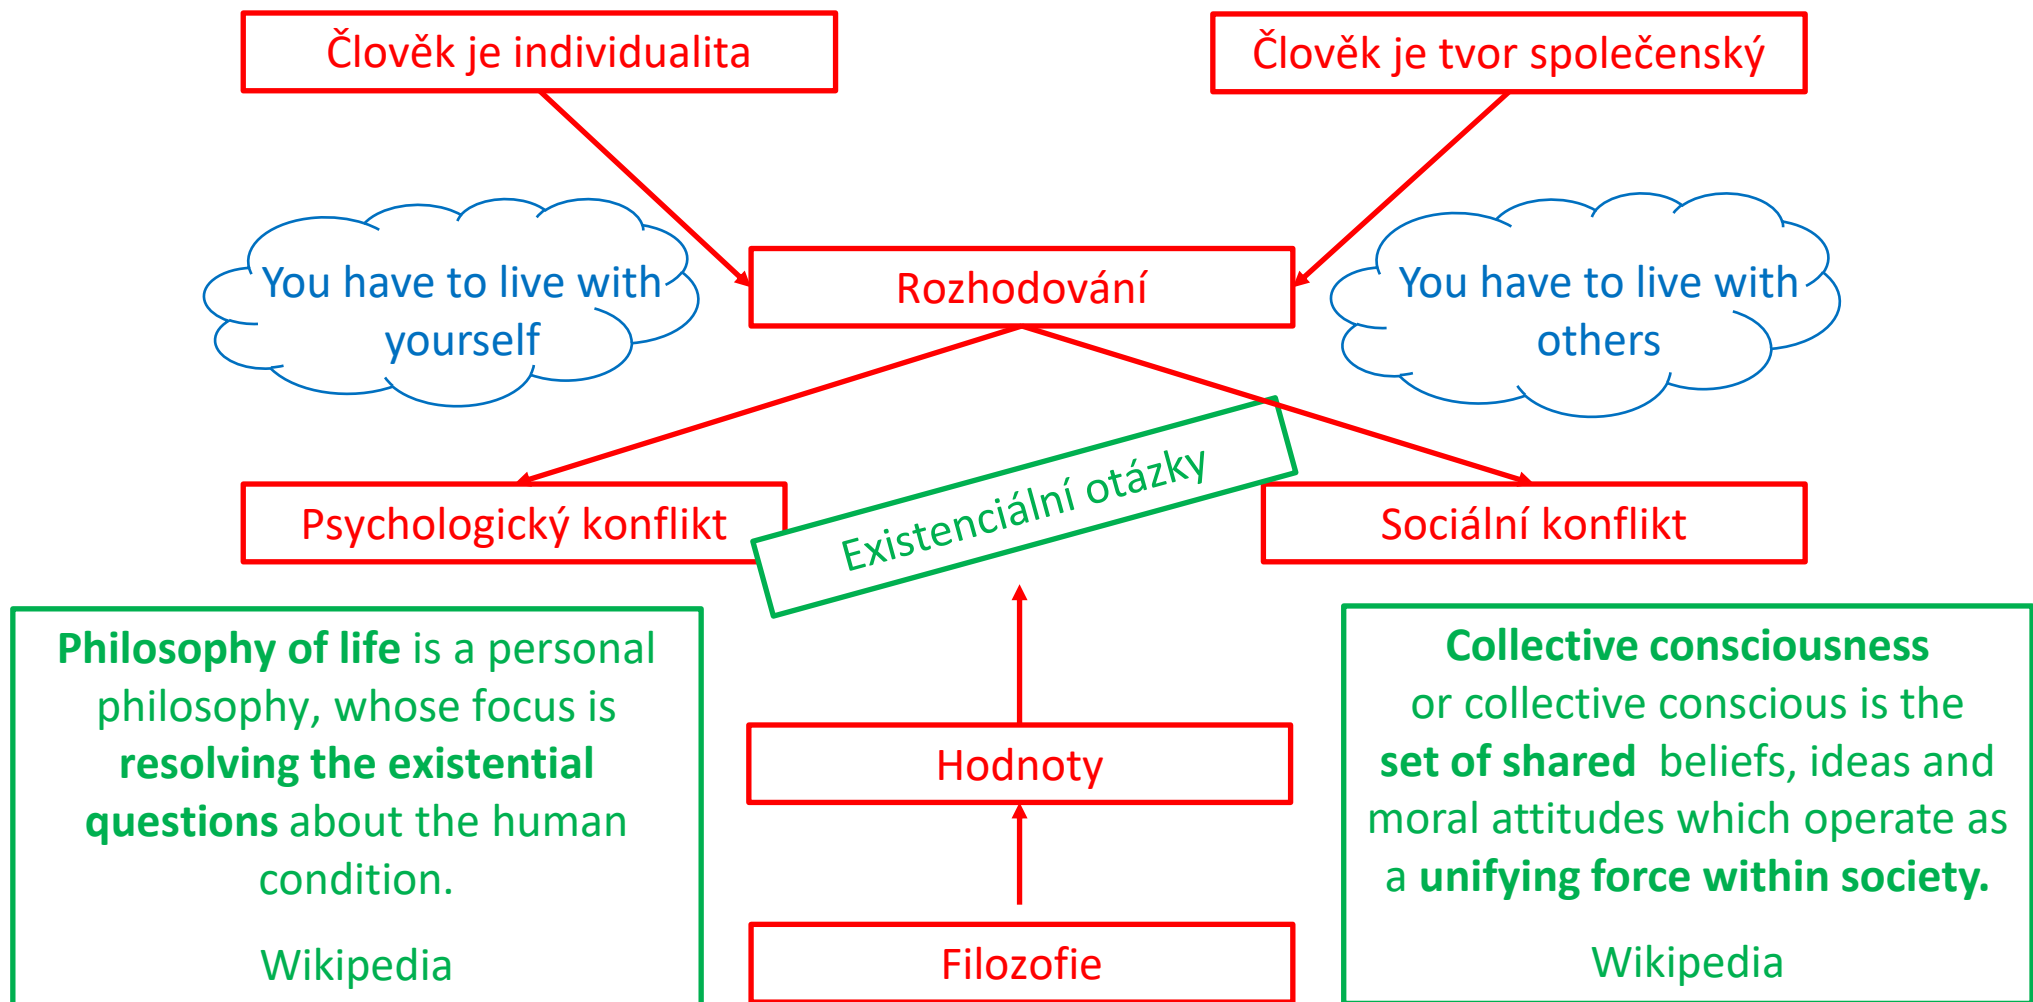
Člověk je individualita

Člověk je tvor společenský

You have to live with yourself

Rozhodování

You have to live with others

Psychologický konflikt

Existenciální otázky

Sociální konflikt

**Philosophy of life** is a personal philosophy, whose focus is **resolving the existential questions** about the human condition.

Wikipedia

Hodnoty

Filozofie

**Collective consciousness** or collective conscious is the **set of shared** beliefs, ideas and moral attitudes which operate as a **unifying force within society.**

Wikipedia